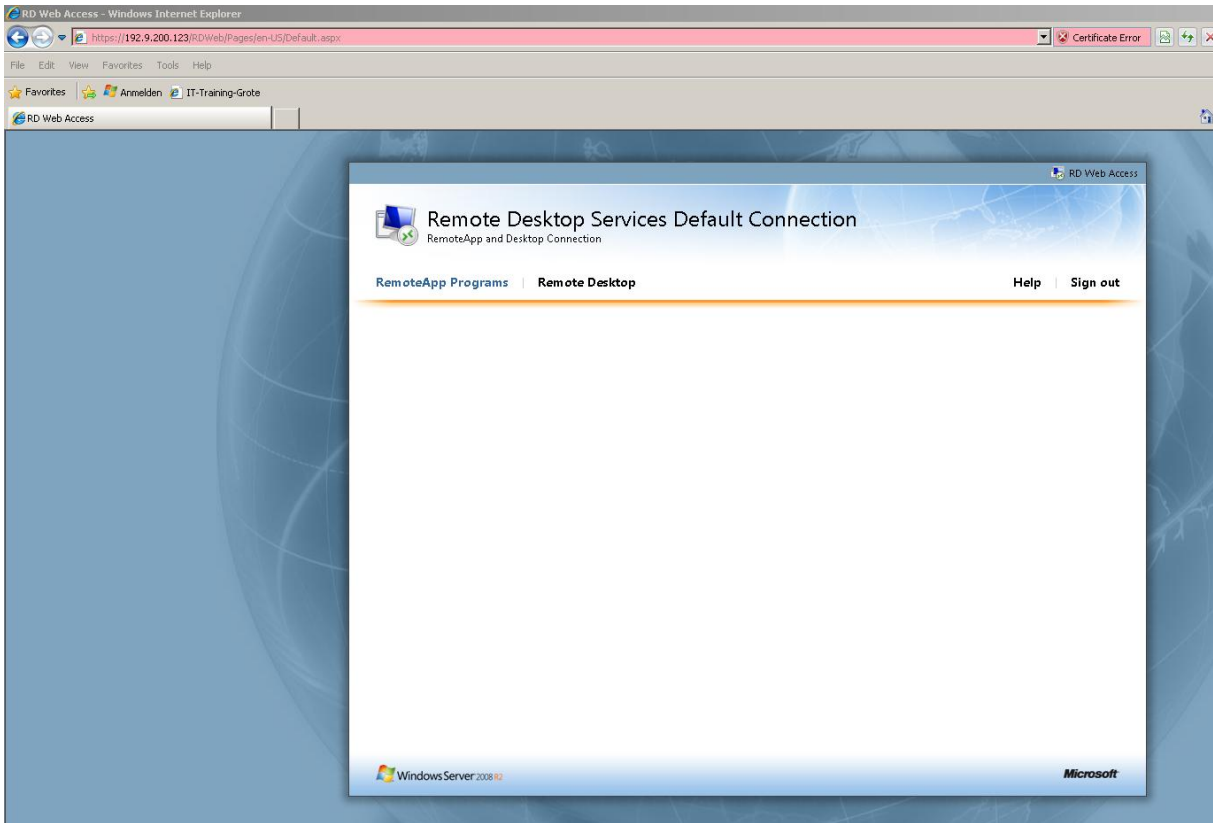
RD Web Access - Windows Internet Explorer

https://192.9.200.123/RDWeb/Pages/en-US/Default.aspx

Certificate Error

File Edit View Favorites Tools Help

Favorites Anmelden IT-Training-Grote

RD Web Access

RD Web Access

Remote Desktop Services Default Connection
RemoteApp and Desktop Connection

RemoteApp Programs | Remote Desktop

Help | Sign out

Windows Server 2008 R2

Microsoft